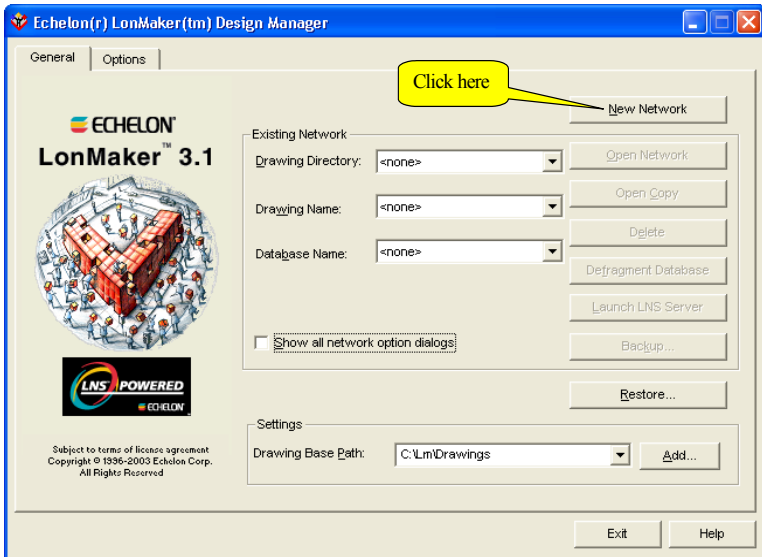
Echelon(r) LonMaker(tm) Design Manager

General
Options

Click here

New Network

ECHELON
LonMaker™ 3.1

Existing Network
Drawing Directory: <none>
Drawing Name: <none>
Database Name: <none>

Open Network
Open Copy
Delete
Defragment Database
Launch LNS Server

Show all network option dialogs

Backup...

LNS POWERED
ECHELON

Restore...

Settings
Drawing Base Path: C:\Lm\Drawings
Add...

Subject to terms of license agreement
Copyright © 1996-2003 Echelon Corp.
All Rights Reserved

Exit
Help